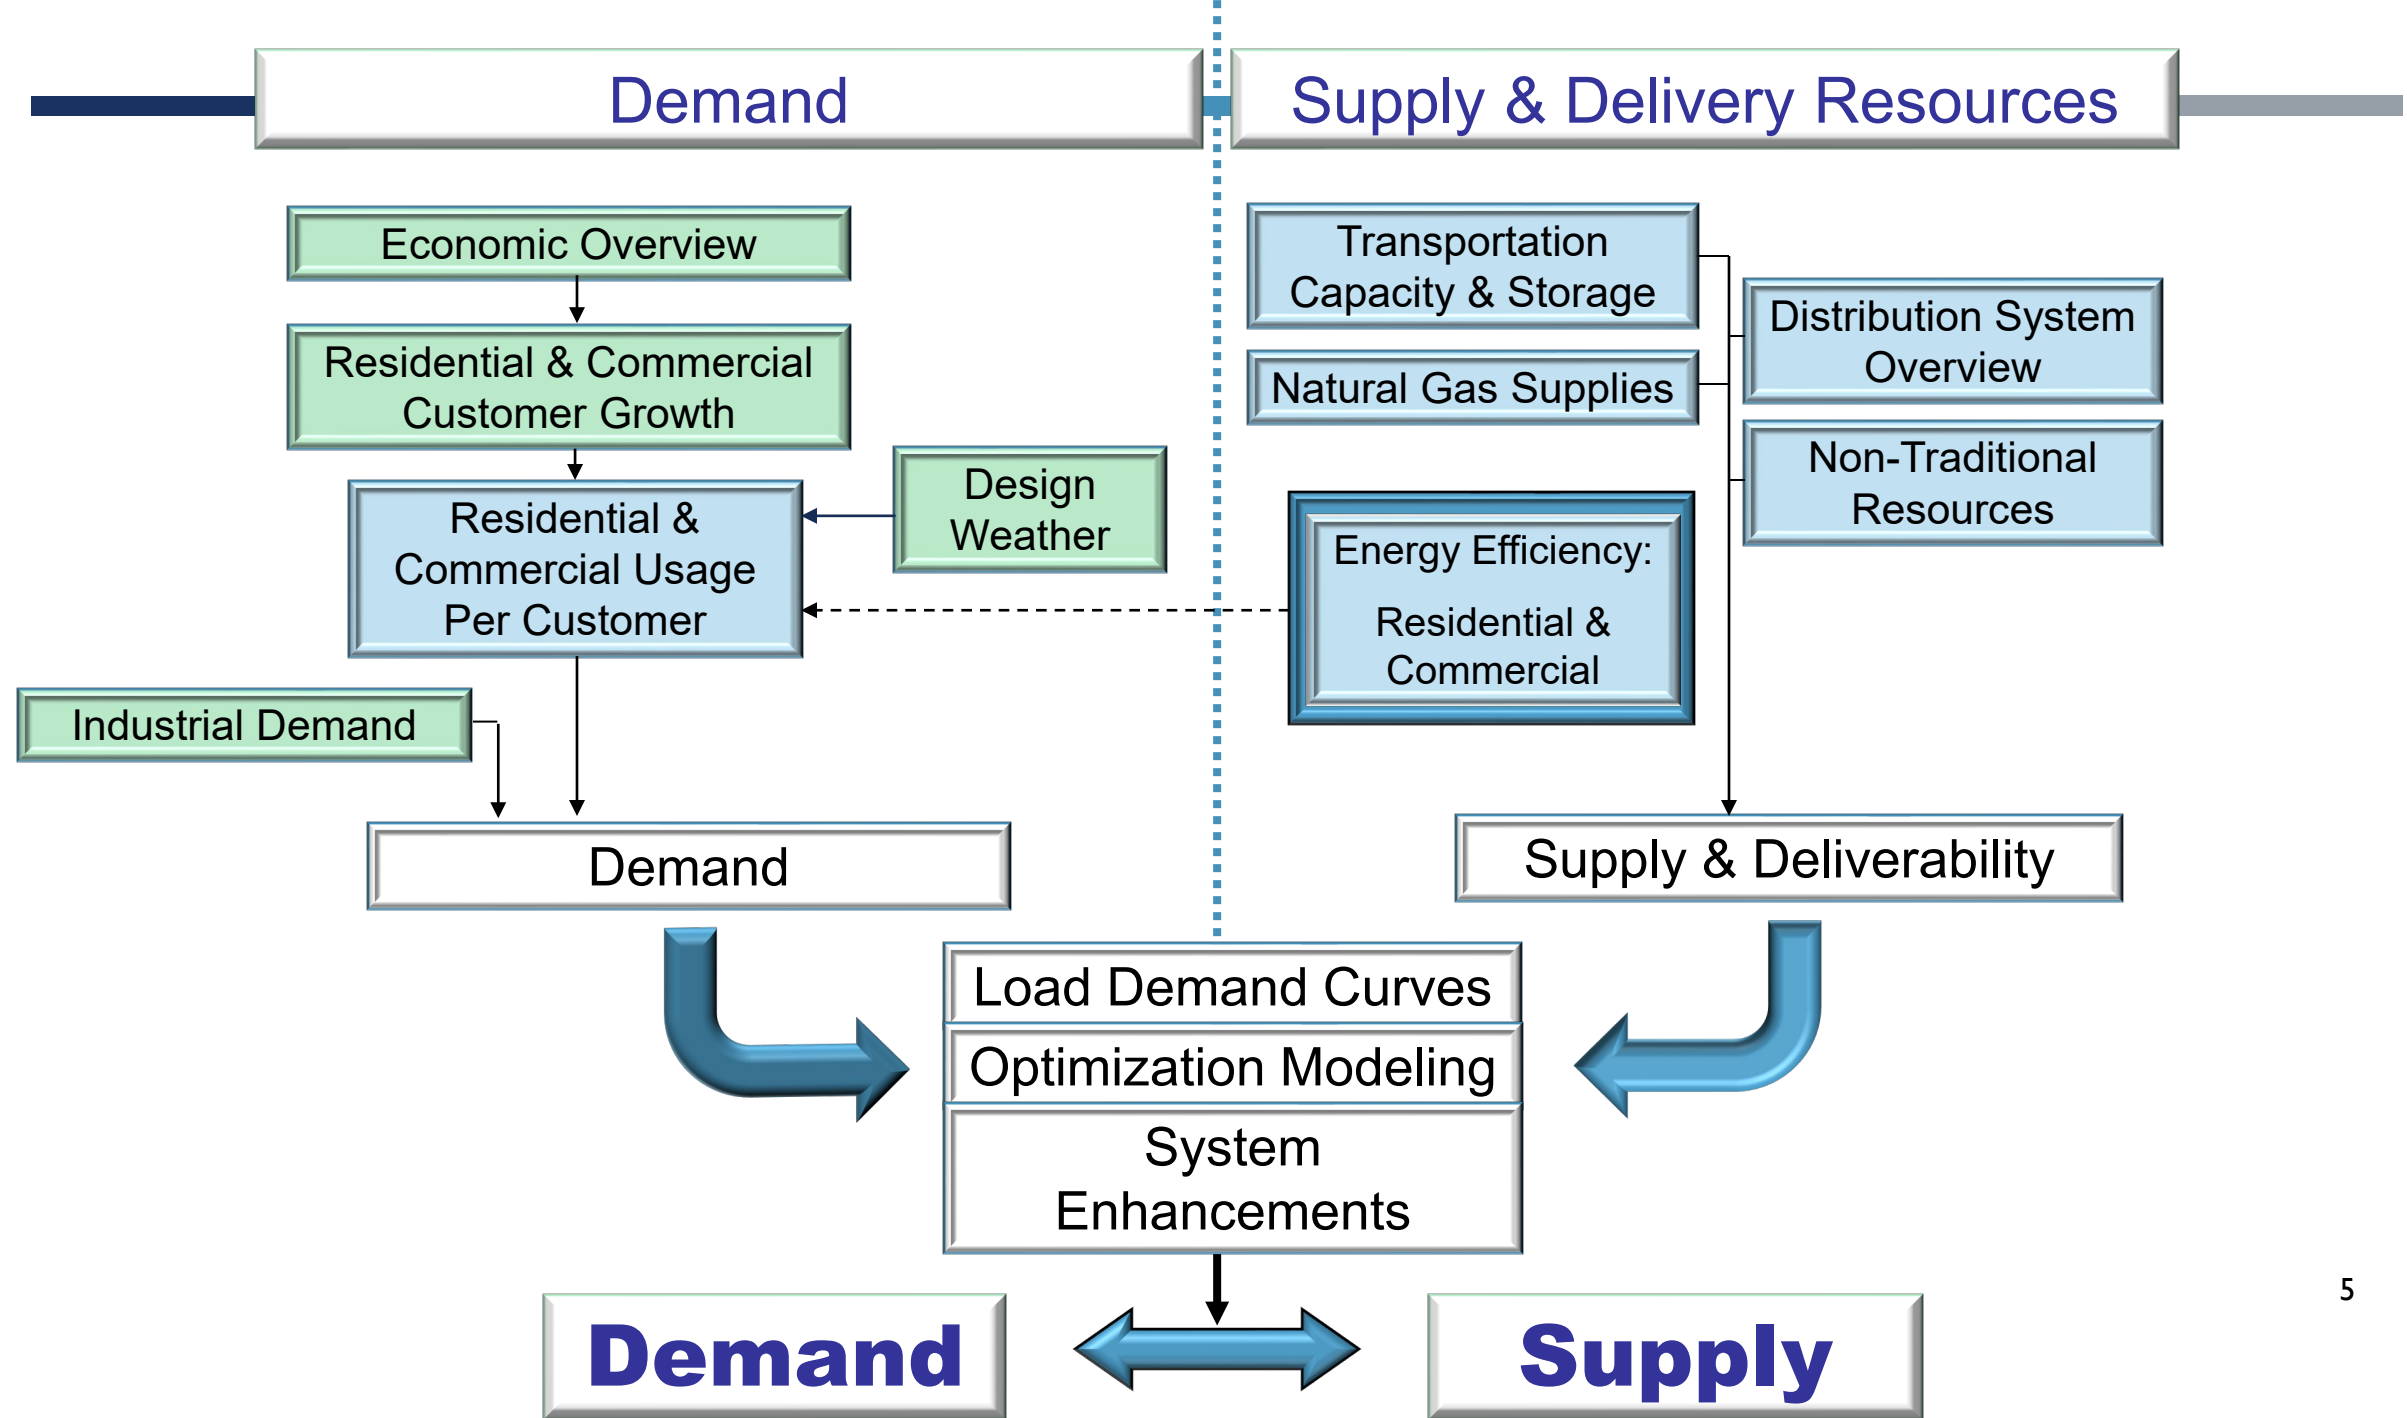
Demand

Supply & Delivery Resources

Economic Overview

Residential & Commercial Customer Growth

Residential & Commercial Usage Per Customer

Design Weather

Industrial Demand

Demand

Transportation Capacity & Storage

Natural Gas Supplies

Distribution System Overview

Non-Traditional Resources

Energy Efficiency:

Residential & Commercial

Supply & Deliverability

Load Demand Curves

Optimization Modeling

System Enhancements

Demand

Supply

5